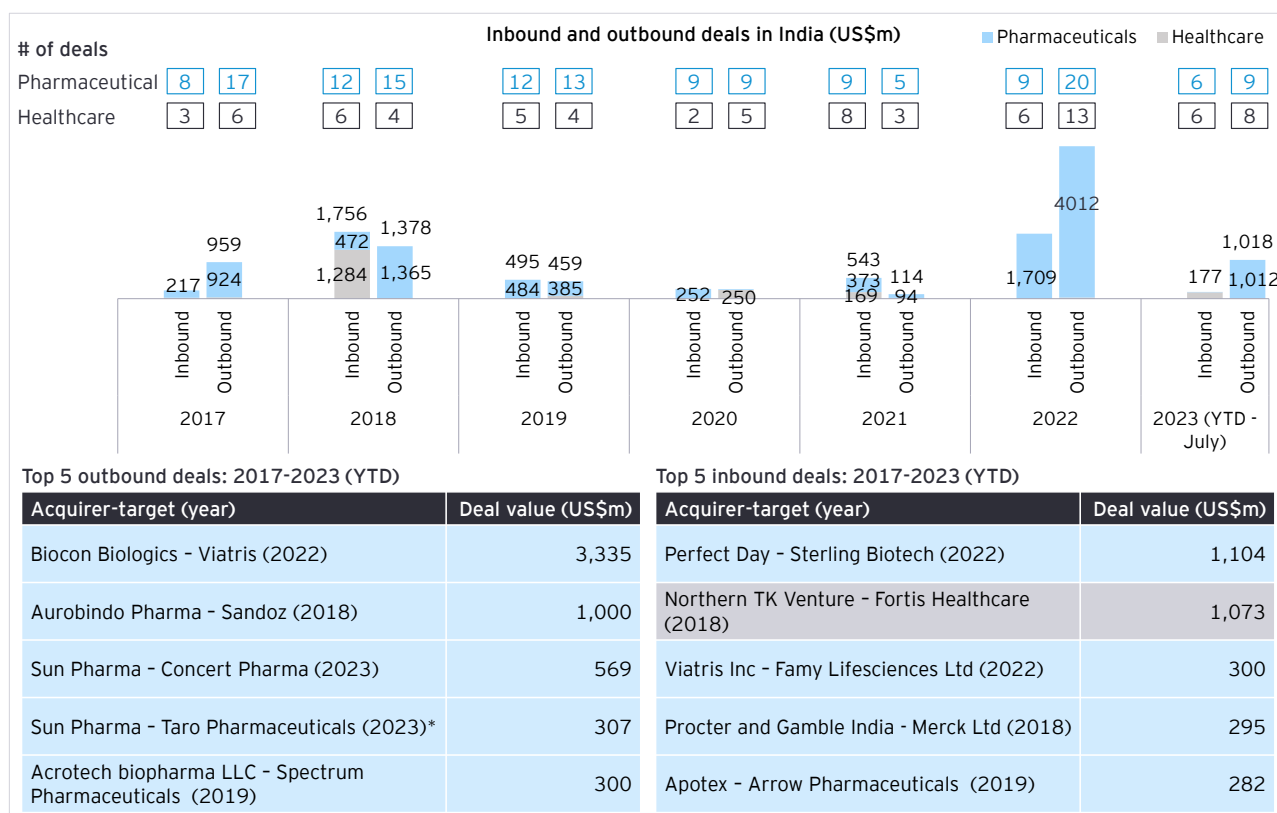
Inbound and outbound deals in India (US$m)

Pharmaceuticals Healthcare

# of deals

| | 2017 | | 2018 | | 2019 | | 2020 | | 2021 | | 2022 | | 2023 | |
|---|---|---|---|---|---|---|---|---|---|---|---|---|---|---|
| Pharmaceutical | 8 | 17 | 12 | 15 | 12 | 13 | 9 | 9 | 9 | 5 | 9 | 20 | 6 | 9 |
| Healthcare | 3 | 6 | 6 | 4 | 5 | 4 | 2 | 5 | 8 | 3 | 6 | 13 | 6 | 8 |

959
217 924
1,756
472
1,284
1,378
1,365
495 459
484 385
252 250
543
373
169
114
94
4012
1,709
1,018
177
1,012

Inbound Outbound
2017
Inbound Outbound
2018
Inbound Outbound
2019
Inbound Outbound
2020
Inbound Outbound
2021
Inbound Outbound
2022
Inbound Outbound
2023 (YTD - July)

Top 5 outbound deals: 2017-2023 (YTD)

| Acquirer-target (year) | Deal value (US$m) |
|---|---|
| Biocon Biologics – Viatris (2022) | 3,335 |
| Aurobindo Pharma – Sandoz (2018) | 1,000 |
| Sun Pharma – Concert Pharma (2023) | 569 |
| Sun Pharma – Taro Pharmaceuticals (2023)* | 307 |
| Acrotech biopharma LLC – Spectrum Pharmaceuticals (2019) | 300 |

Top 5 inbound deals: 2017-2023 (YTD)

| Acquirer-target (year) | Deal value (US$m) |
|---|---|
| Perfect Day – Sterling Biotech (2022) | 1,104 |
| Northern TK Venture – Fortis Healthcare (2018) | 1,073 |
| Viatris Inc – Famy Lifesciences Ltd (2022) | 300 |
| Procter and Gamble India - Merck Ltd (2018) | 295 |
| Apotex – Arrow Pharmaceuticals (2019) | 282 |